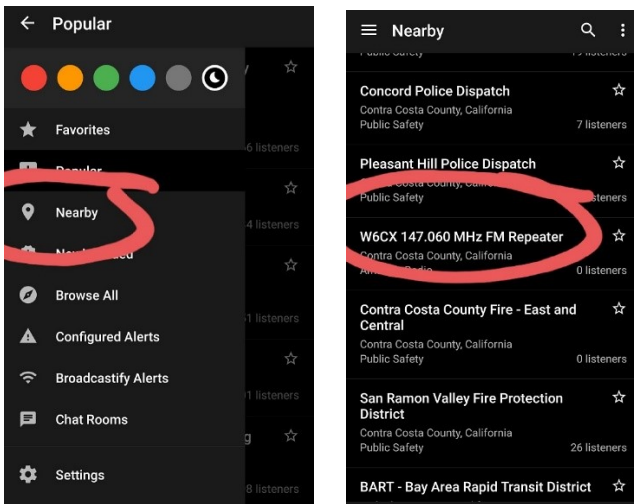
Popular

Favorites

Popular

Nearby

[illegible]

Browse All

Configured Alerts

Broadcastify Alerts

Chat Rooms

Settings

6 listeners

4 listeners

1 listeners

1 listeners

8 listeners

Nearby

Public Safety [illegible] listeners

Concord Police Dispatch
Contra Costa County, California
Public Safety 7 listeners

Pleasant Hill Police Dispatch
Contra Costa County, California
Public Safety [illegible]steners

W6CX 147.060 MHz FM Repeater
Contra Costa County, California
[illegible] Radio 0 listeners

Contra Costa County Fire - East and Central
Contra Costa County, California
Public Safety 0 listeners

San Ramon Valley Fire Protection District
Contra Costa County, California
Public Safety 26 listeners

BART - Bay Area Rapid Transit District